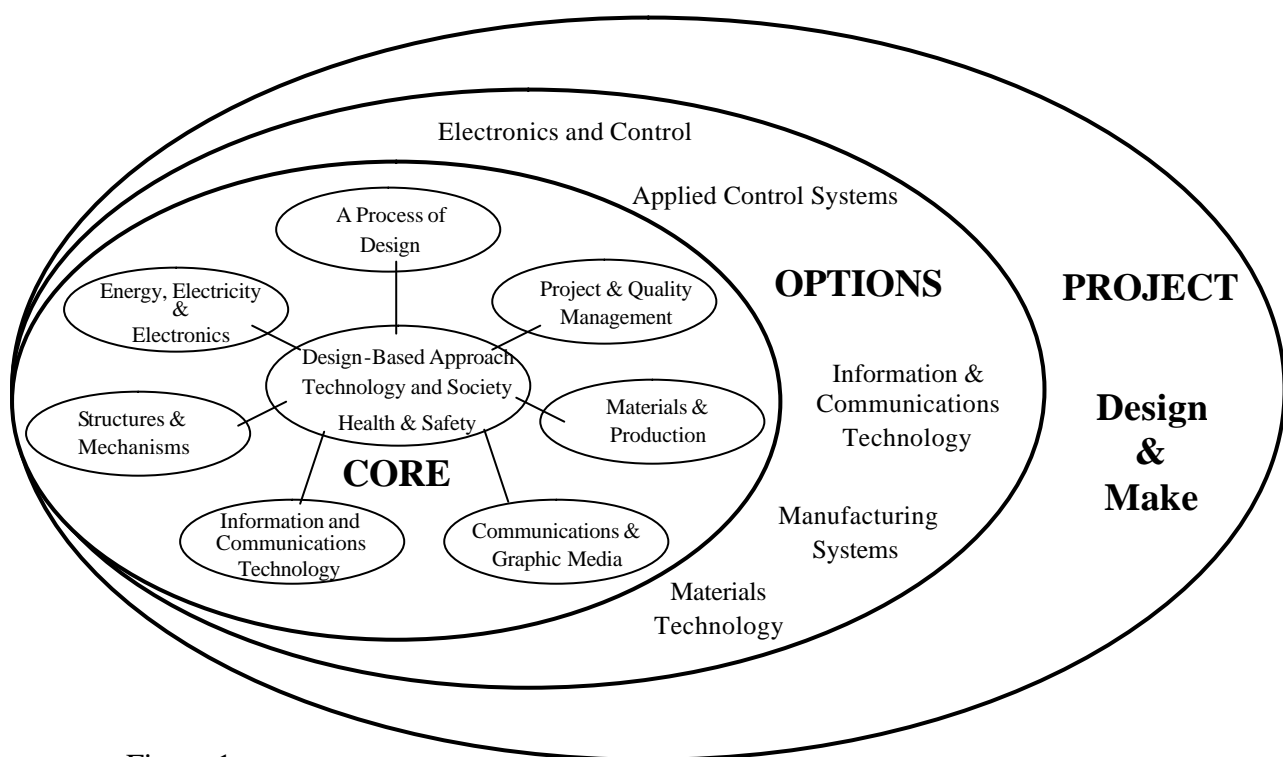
Electronics and Control

Applied Control Systems

A Process of Design

Energy, Electricity & Electronics

Project & Quality Management

OPTIONS

PROJECT

Design-Based Approach
Technology and Society
Health & Safety

Information & Communications Technology

Structures & Mechanisms

Materials & Production

Design & Make

CORE

Information and Communications Technology

Communications & Graphic Media

Manufacturing Systems

Materials Technology

Figure 1